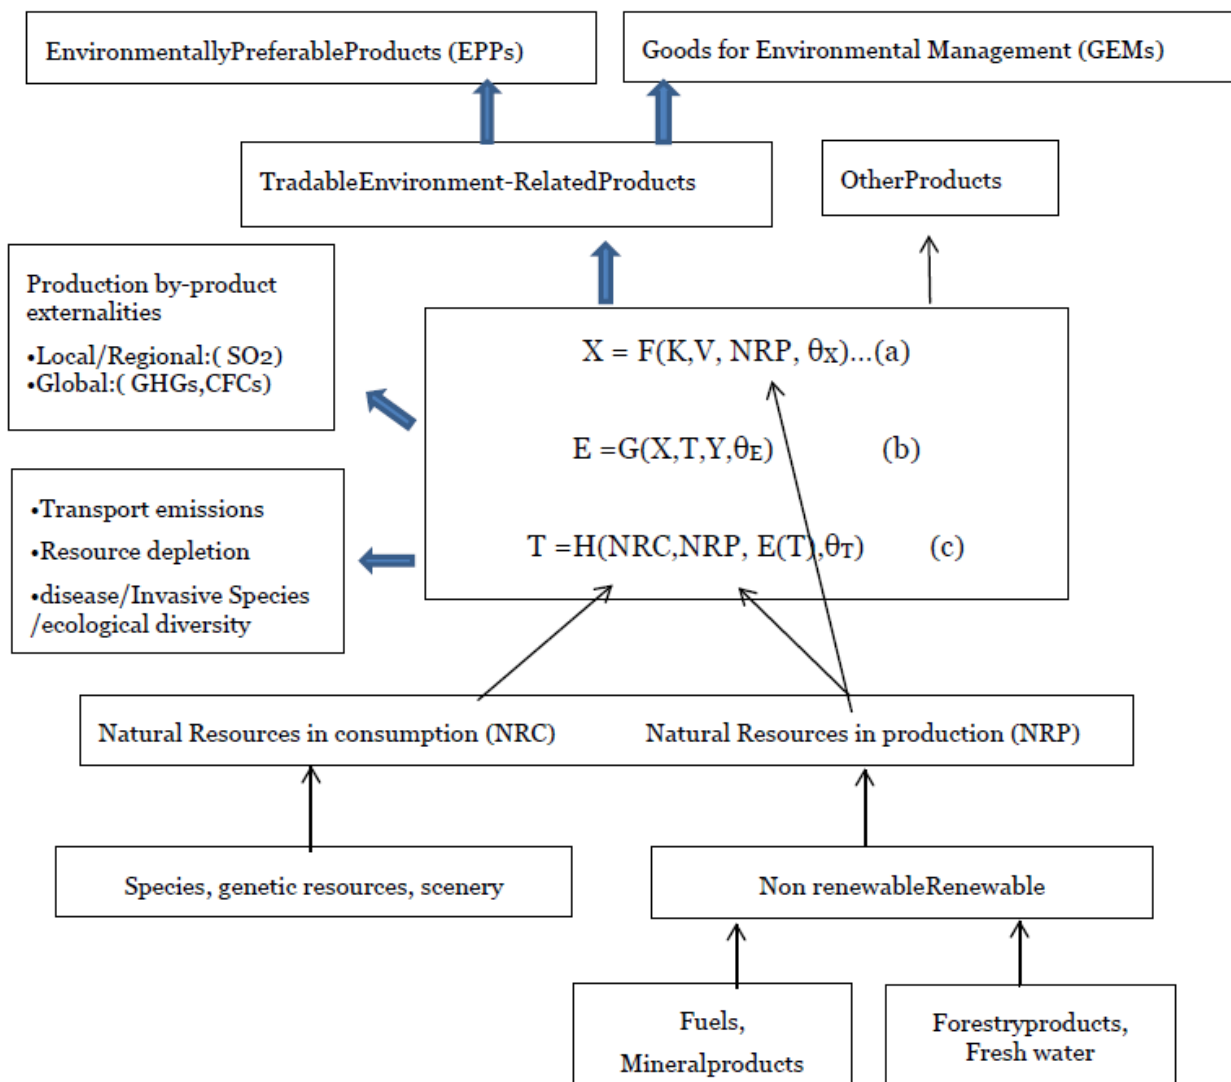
EnvironmentallyPreferableProducts (EPPs)

Goods for Environmental Management (GEMs)

TradableEnvironment-RelatedProducts

OtherProducts

Production by-product externalities

•Local/Regional:( $SO_2$)
•Global:( GHGs,CFCs)

$X = F(K,V, NRP, \theta_X)$...(a)

$E = G(X,T,Y,\theta_E)$ (b)

$T = H(NRC,NRP, E(T),\theta_T)$ (c)

•Transport emissions
•Resource depletion
•disease/Invasive Species /ecological diversity

Natural Resources in consumption (NRC)

Natural Resources in production (NRP)

Species, genetic resources, scenery

Non renewableRenewable

Fuels, Mineralproducts

Forestryproducts, Fresh water